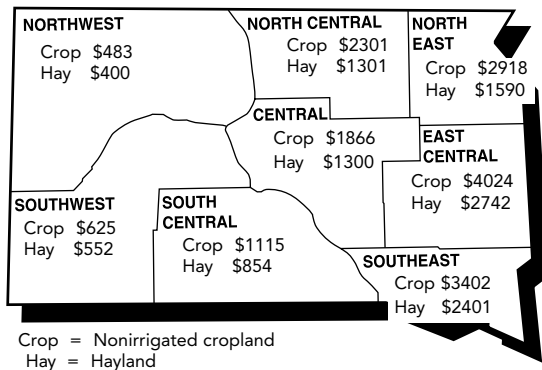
NORTHWEST
Crop $483
Hay $400

NORTH CENTRAL
Crop $2301
Hay $1301

NORTH EAST
Crop $2918
Hay $1590

CENTRAL
Crop $1866
Hay $1300

EAST CENTRAL
Crop $4024
Hay $2742

SOUTHWEST
Crop $625
Hay $552

SOUTH CENTRAL
Crop $1115
Hay $854

SOUTHEAST
Crop $3402
Hay $2401

Crop = Nonirrigated cropland
Hay = Hayland